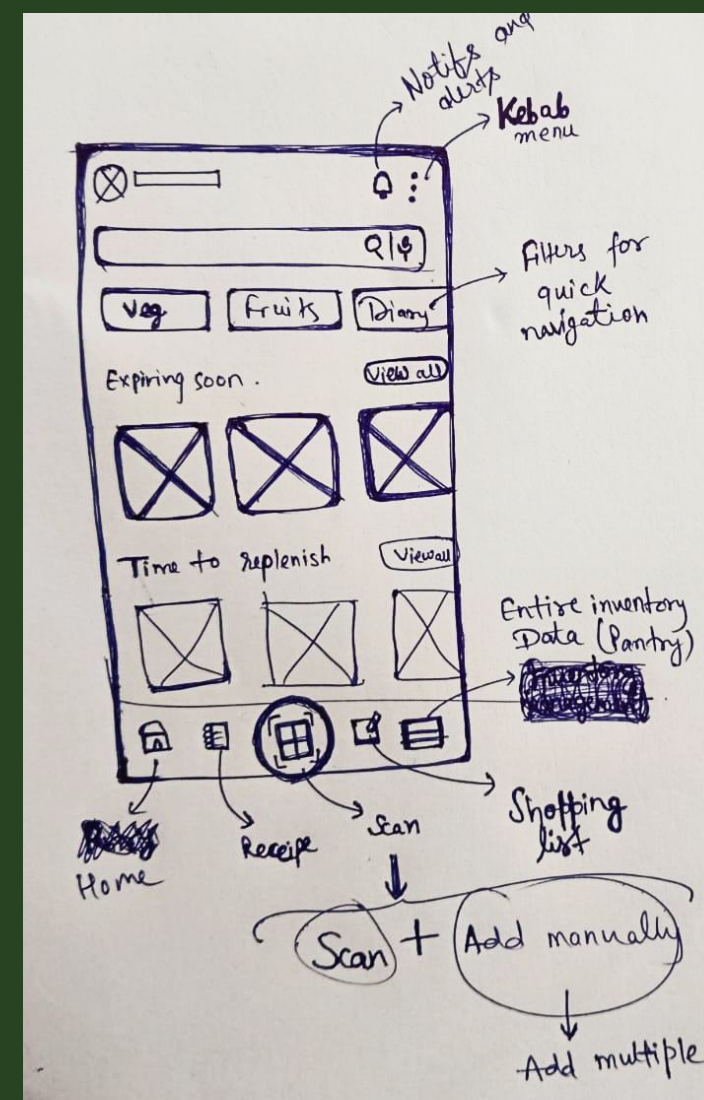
Notifs and alerts

Kebab menu

Veg

Fruits

Diary

Filters for quick navigation

Expiring soon.

View all

Time to replenish

Viewall

Entire inventory Data (Pantry)

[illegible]

Home

Receipe

Scan

Shopping list

Scan + Add manually

Add multiple